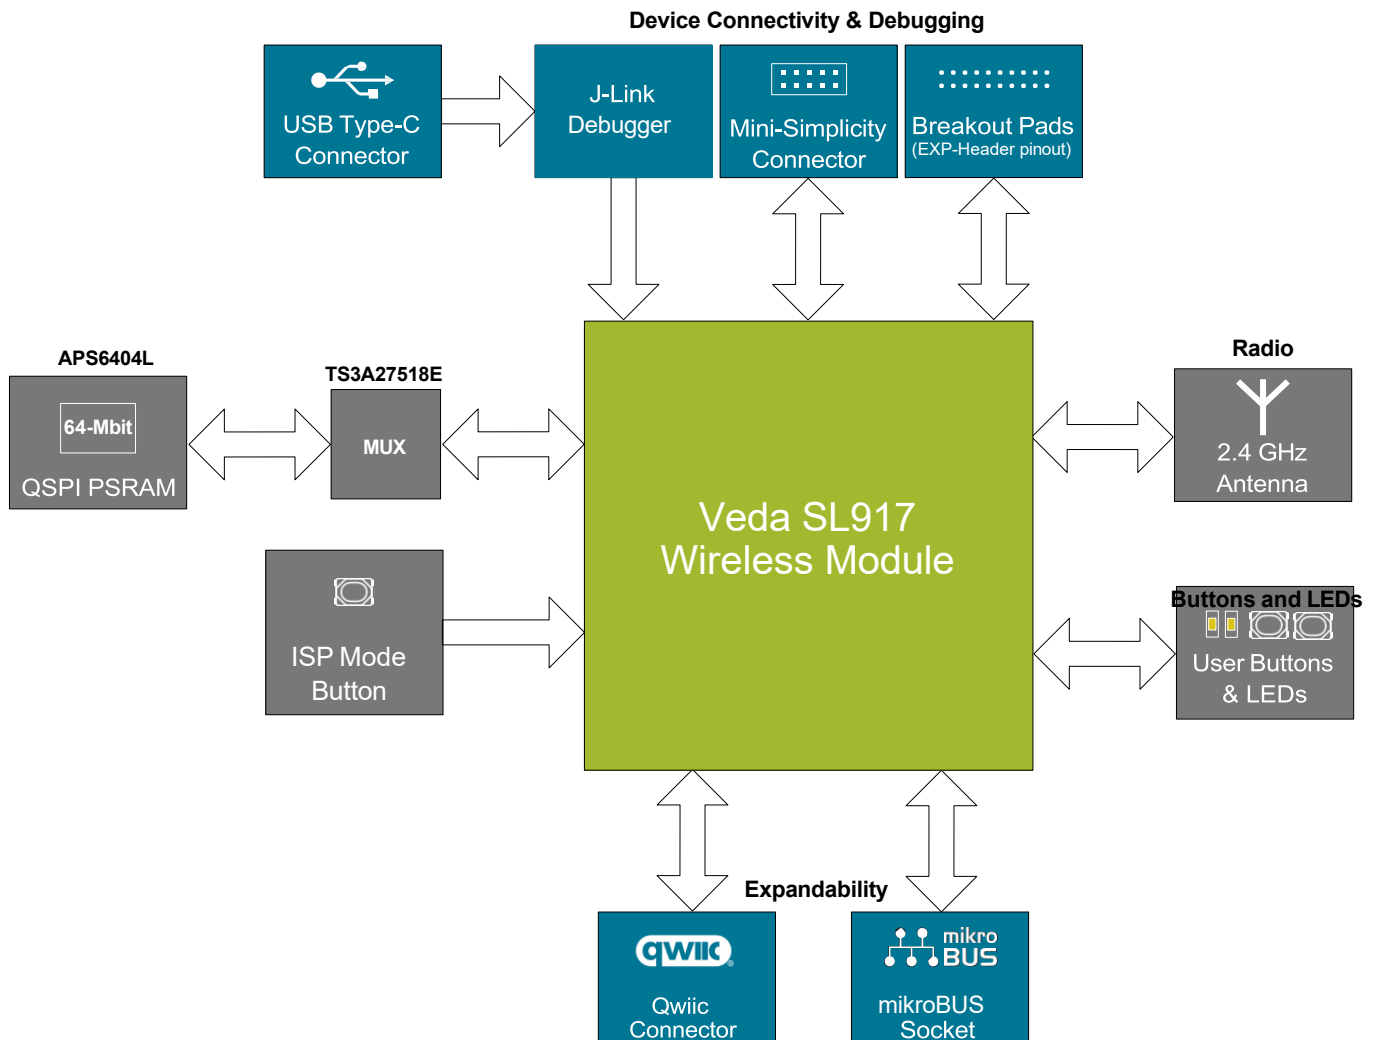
Device Connectivity & Debugging

USB Type-C Connector

J-Link Debugger

Mini-Simplicity Connector

Breakout Pads (EXP-Header pinout)

APS6404L

64-Mbit

QSPI PSRAM

TS3A27518E

MUX

Veda SL917 Wireless Module

Radio

2.4 GHz Antenna

ISP Mode Button

Buttons and LEDs

User Buttons & LEDs

Expandability

qwiic

Qwiic Connector

mikro BUS

mikroBUS Socket